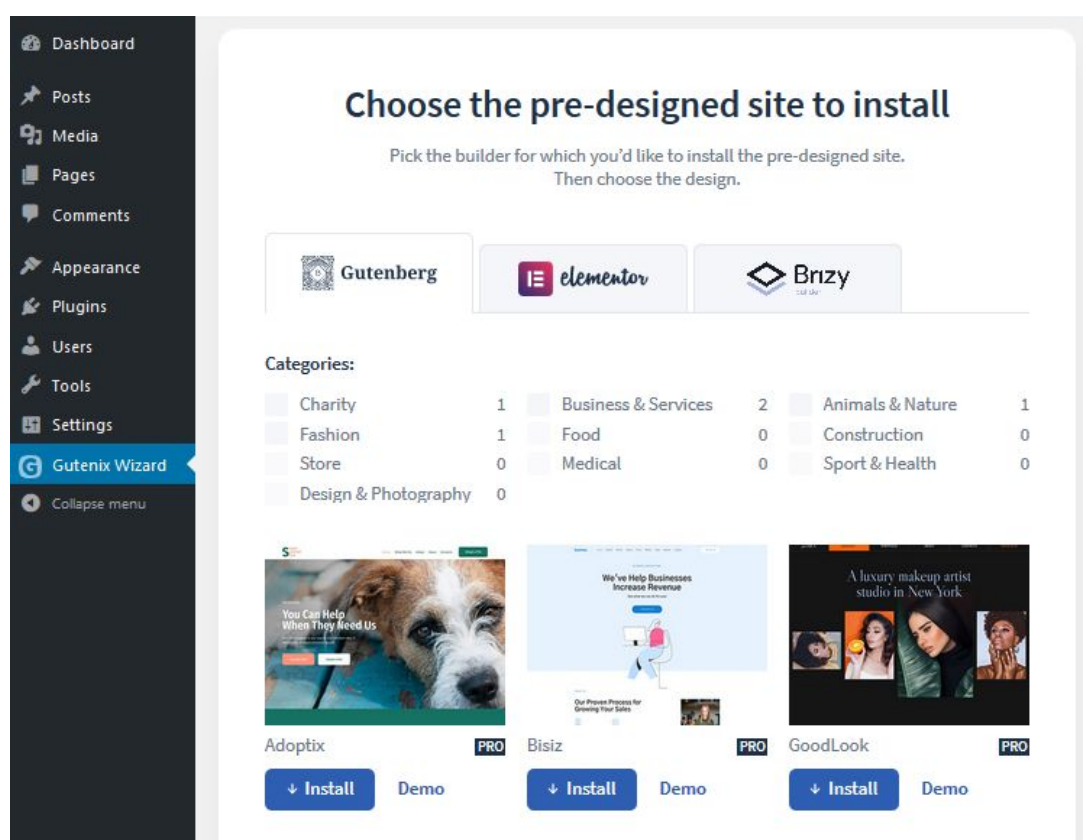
Dashboard
Posts
Media
Pages
Comments
Appearance
Plugins
Users
Tools
Settings
Gutenix Wizard
Collapse menu

Choose the pre-designed site to install

Pick the builder for which you'd like to install the pre-designed site. Then choose the design.

Gutenberg
elementor
Brizy

Categories:

| | | | | | |
|---|---|---|---|---|---|
| Charity | 1 | Business & Services | 2 | Animals & Nature | 1 |
| Fashion | 1 | Food | 0 | Construction | 0 |
| Store | 0 | Medical | 0 | Sport & Health | 0 |
| Design & Photography | 0 | | | | |

You Can Help When They Need Us

We've Help Businesses Increase Revenue

Our Proven Process for Growing Your Sales

A luxury makeup artist studio in New York

Adoptix PRO
↓ Install Demo

Bisiz PRO
↓ Install Demo

GoodLook PRO
↓ Install Demo